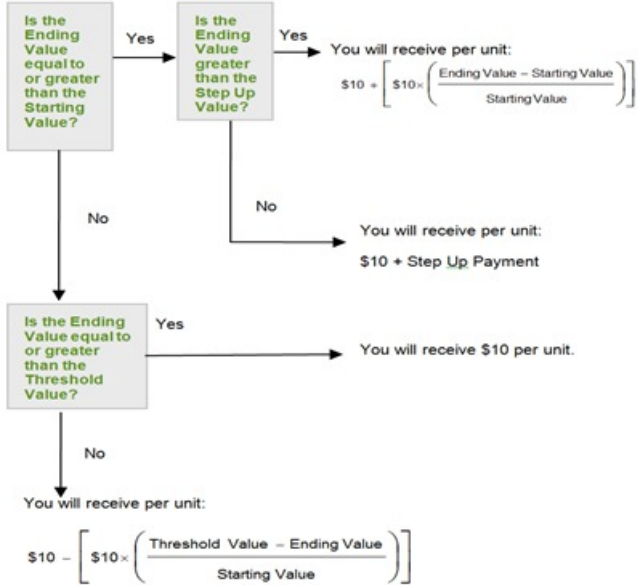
Is the Ending Value equal to or greater than the Starting Value?

Yes

Is the Ending Value greater than the Step Up Value?

Yes

You will receive per unit:

$\$10 + \left[ \$10 \times \left( \frac{\text{Ending Value} - \text{Starting Value}}{\text{Starting Value}} \right) \right]$

No

You will receive per unit:

$10 + Step Up Payment

No

Is the Ending Value equal to or greater than the Threshold Value?

Yes

You will receive $10 per unit.

No

You will receive per unit:

$\$10 - \left[ \$10 \times \left( \frac{\text{Threshold Value} - \text{Ending Value}}{\text{Starting Value}} \right) \right]$